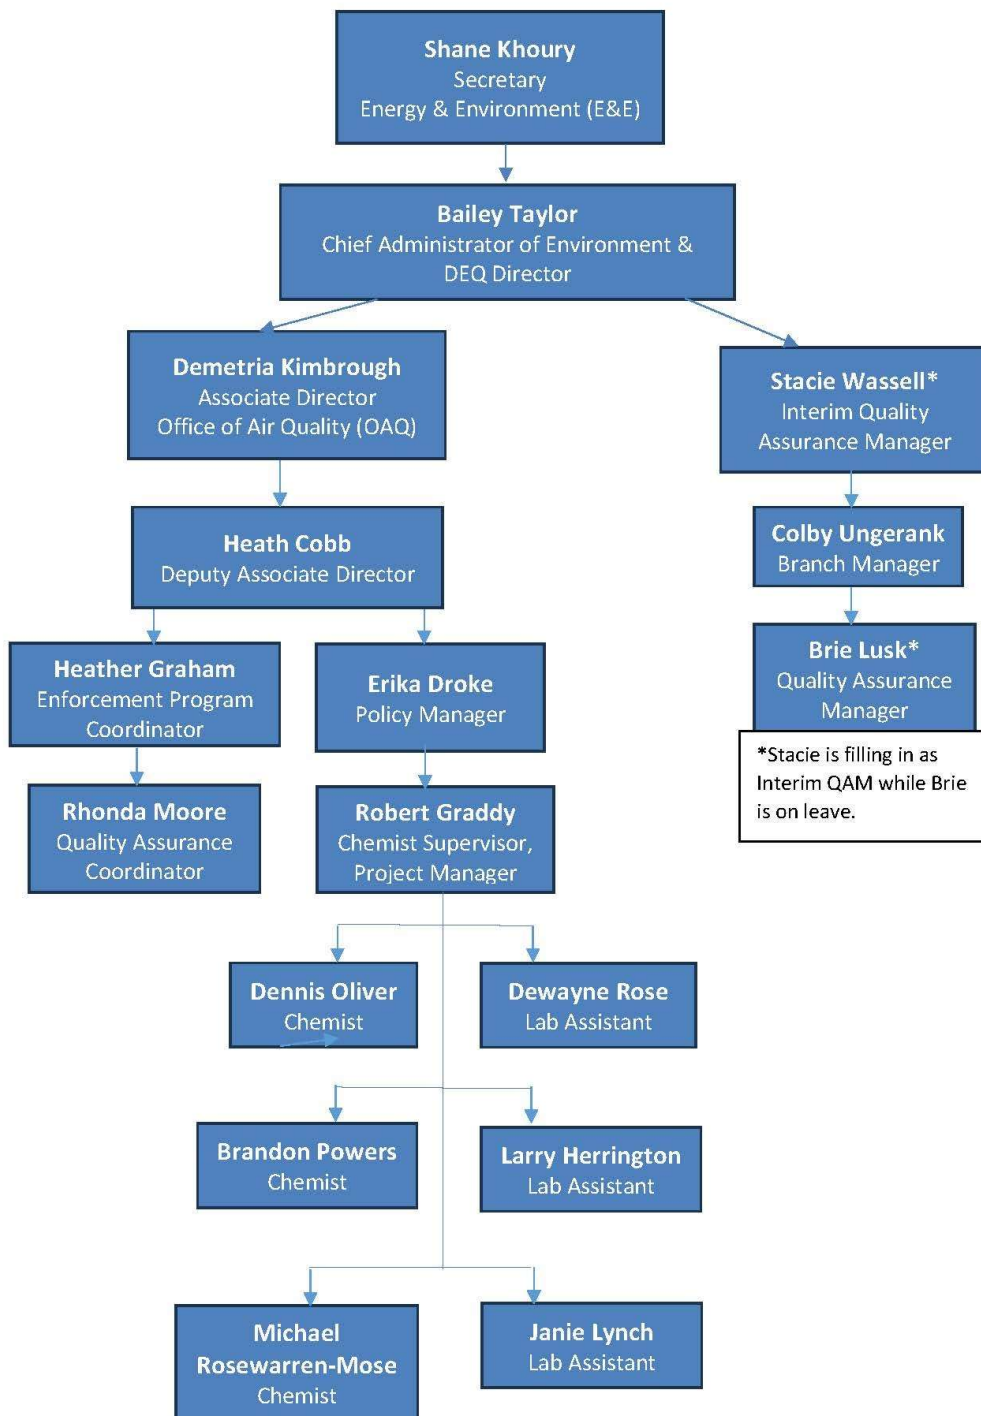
Shane Khoury
Secretary
Energy & Environment (E&E)

Bailey Taylor
Chief Administrator of Environment &
DEQ Director

Demetria Kimbrough
Associate Director
Office of Air Quality (OAQ)

Heath Cobb
Deputy Associate Director

Heather Graham
Enforcement Program Coordinator

Rhonda Moore
Quality Assurance Coordinator

Erika Droke
Policy Manager

Robert Graddy
Chemist Supervisor, Project Manager

Dennis Oliver
Chemist

Dewayne Rose
Lab Assistant

Brandon Powers
Chemist

Larry Herrington
Lab Assistant

Michael Rosewarren-Mose
Chemist

Janie Lynch
Lab Assistant

Stacie Wassell*
Interim Quality Assurance Manager

Colby Ungerank
Branch Manager

Brie Lusk*
Quality Assurance Manager

*Stacie is filling in as Interim QAM while Brie is on leave.